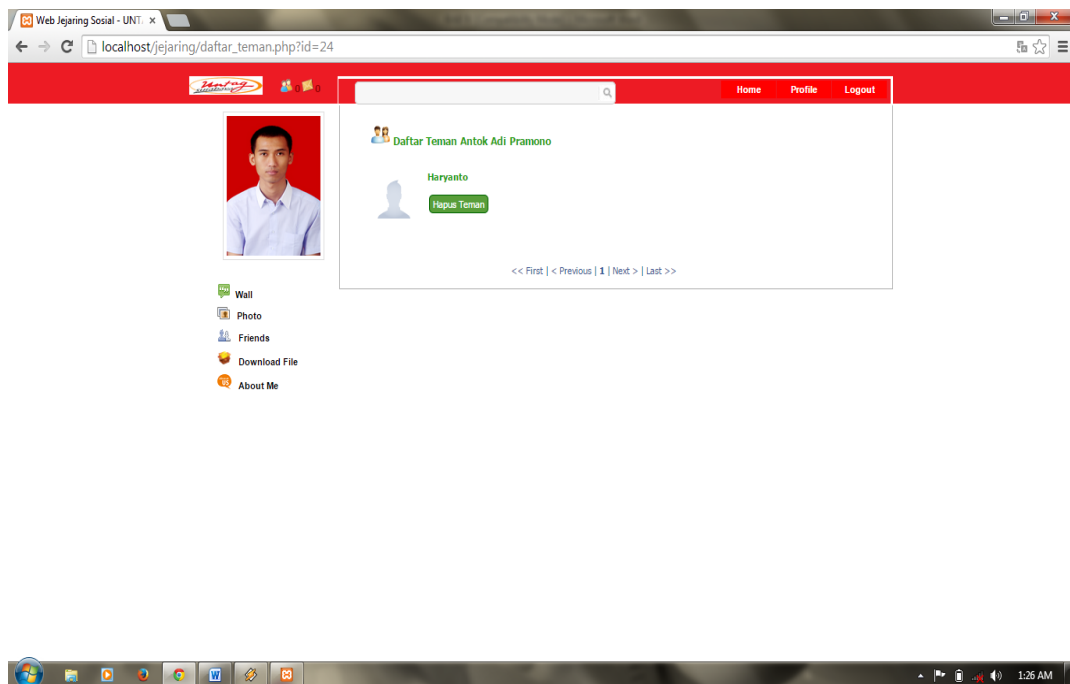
Web Jejaring Sosial - UNT ×

localhost/jejaring/daftar_teman.php?id=24

0 0

Home Profile Logout

Daftar Teman Antok Adi Pramono

Haryanto

Hapus Teman

<< First | < Previous | 1 | Next > | Last >>

Wall
Photo
Friends
Download File
About Me

1:26 AM